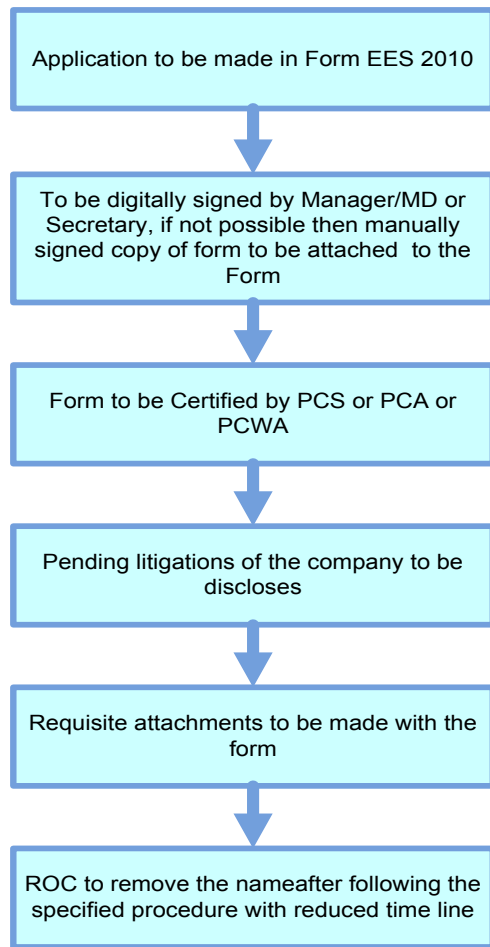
Application to be made in Form EES 2010

To be digitally signed by Manager/MD or Secretary, if not possible then manually signed copy of form to be attached to the Form

Form to be Certified by PCS or PCA or PCWA

Pending litigations of the company to be discloses

Requisite attachments to be made with the form

ROC to remove the nameafter following the specified procedure with reduced time line